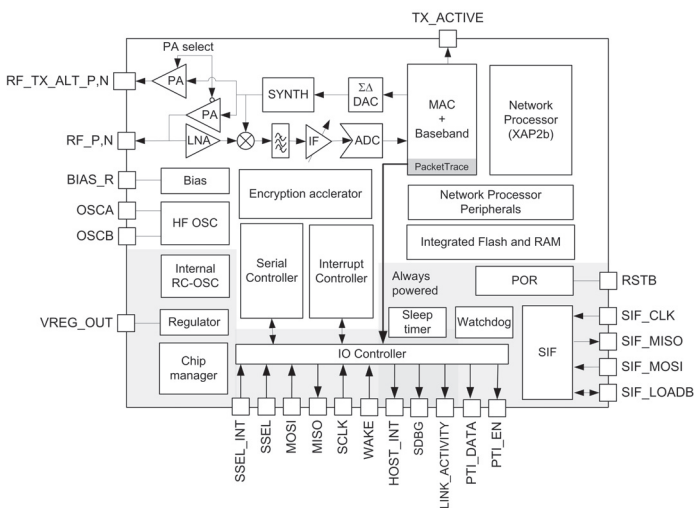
TX_ACTIVE

PA select

RF_TX_ALT_P,N

PA

PA

SYNTH

$\Sigma\Delta$ DAC

MAC + Baseband

Network Processor (XAP2b)

RF_P,N

LNA

IF

ADC

PacketTrace

BIAS_R

Bias

Encryption acclerator

Network Processor Peripherals

OSCA

OSCB

HF OSC

Integrated Flash and RAM

Internal RC-OSC

Serial Controller

Interrupt Controller

Always powered

POR

RSTB

SIF_CLK

VREG_OUT

Regulator

Sleep timer

Watchdog

SIF_MISO

SIF

Chip manager

IO Controller

SIF_MOSI

SIF_LOADB

SSEL_INT

SSEL

MOSI

MISO

SCLK

WAKE

HOST_INT

SDBG

LINK_ACTIVITY

PTI_DATA

PTI_EN